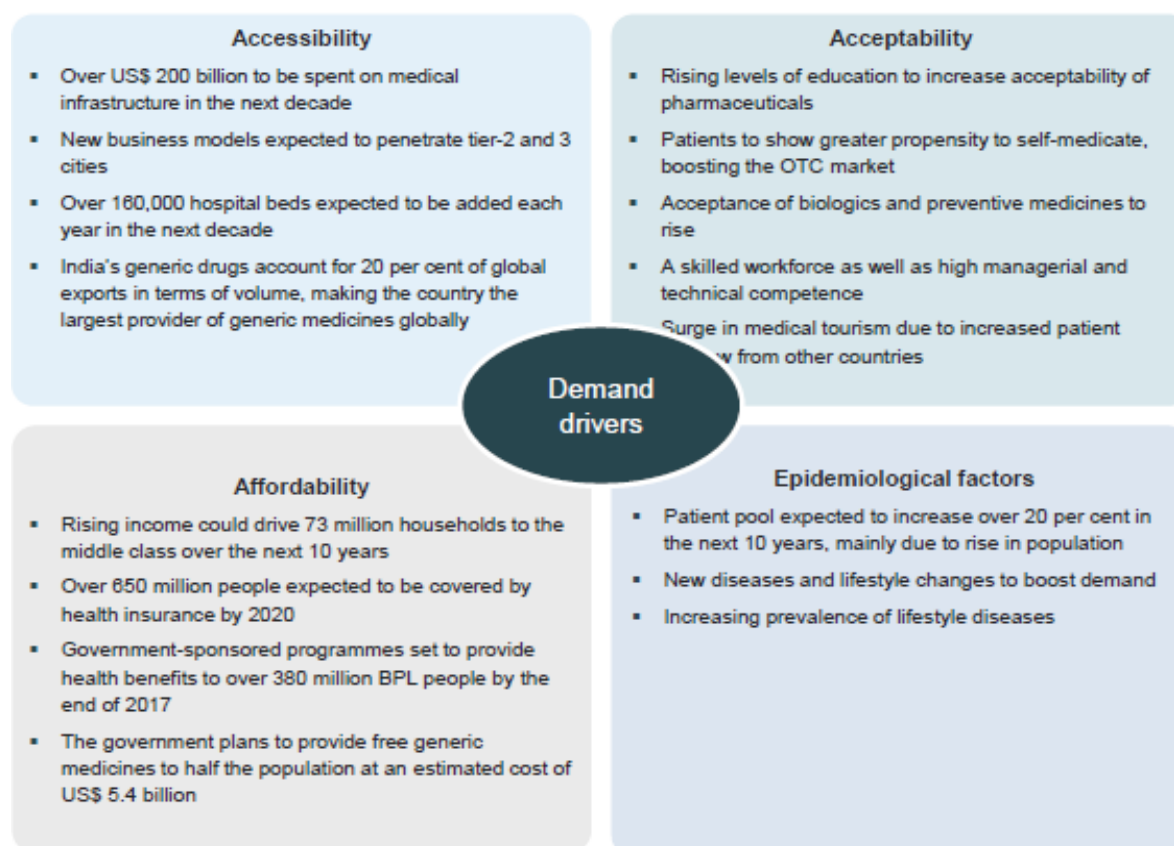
Accessibility

- Over US$ 200 billion to be spent on medical infrastructure in the next decade
- New business models expected to penetrate tier-2 and 3 cities
- Over 160,000 hospital beds expected to be added each year in the next decade
- India's generic drugs account for 20 per cent of global exports in terms of volume, making the country the largest provider of generic medicines globally

Acceptability

- Rising levels of education to increase acceptability of pharmaceuticals
- Patients to show greater propensity to self-medicate, boosting the OTC market
- Acceptance of biologics and preventive medicines to rise
- A skilled workforce as well as high managerial and technical competence
- Surge in medical tourism due to increased patient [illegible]w from other countries

Demand drivers

Affordability

- Rising income could drive 73 million households to the middle class over the next 10 years
- Over 650 million people expected to be covered by health insurance by 2020
- Government-sponsored programmes set to provide health benefits to over 380 million BPL people by the end of 2017
- The government plans to provide free generic medicines to half the population at an estimated cost of US$ 5.4 billion

Epidemiological factors

- Patient pool expected to increase over 20 per cent in the next 10 years, mainly due to rise in population
- New diseases and lifestyle changes to boost demand
- Increasing prevalence of lifestyle diseases